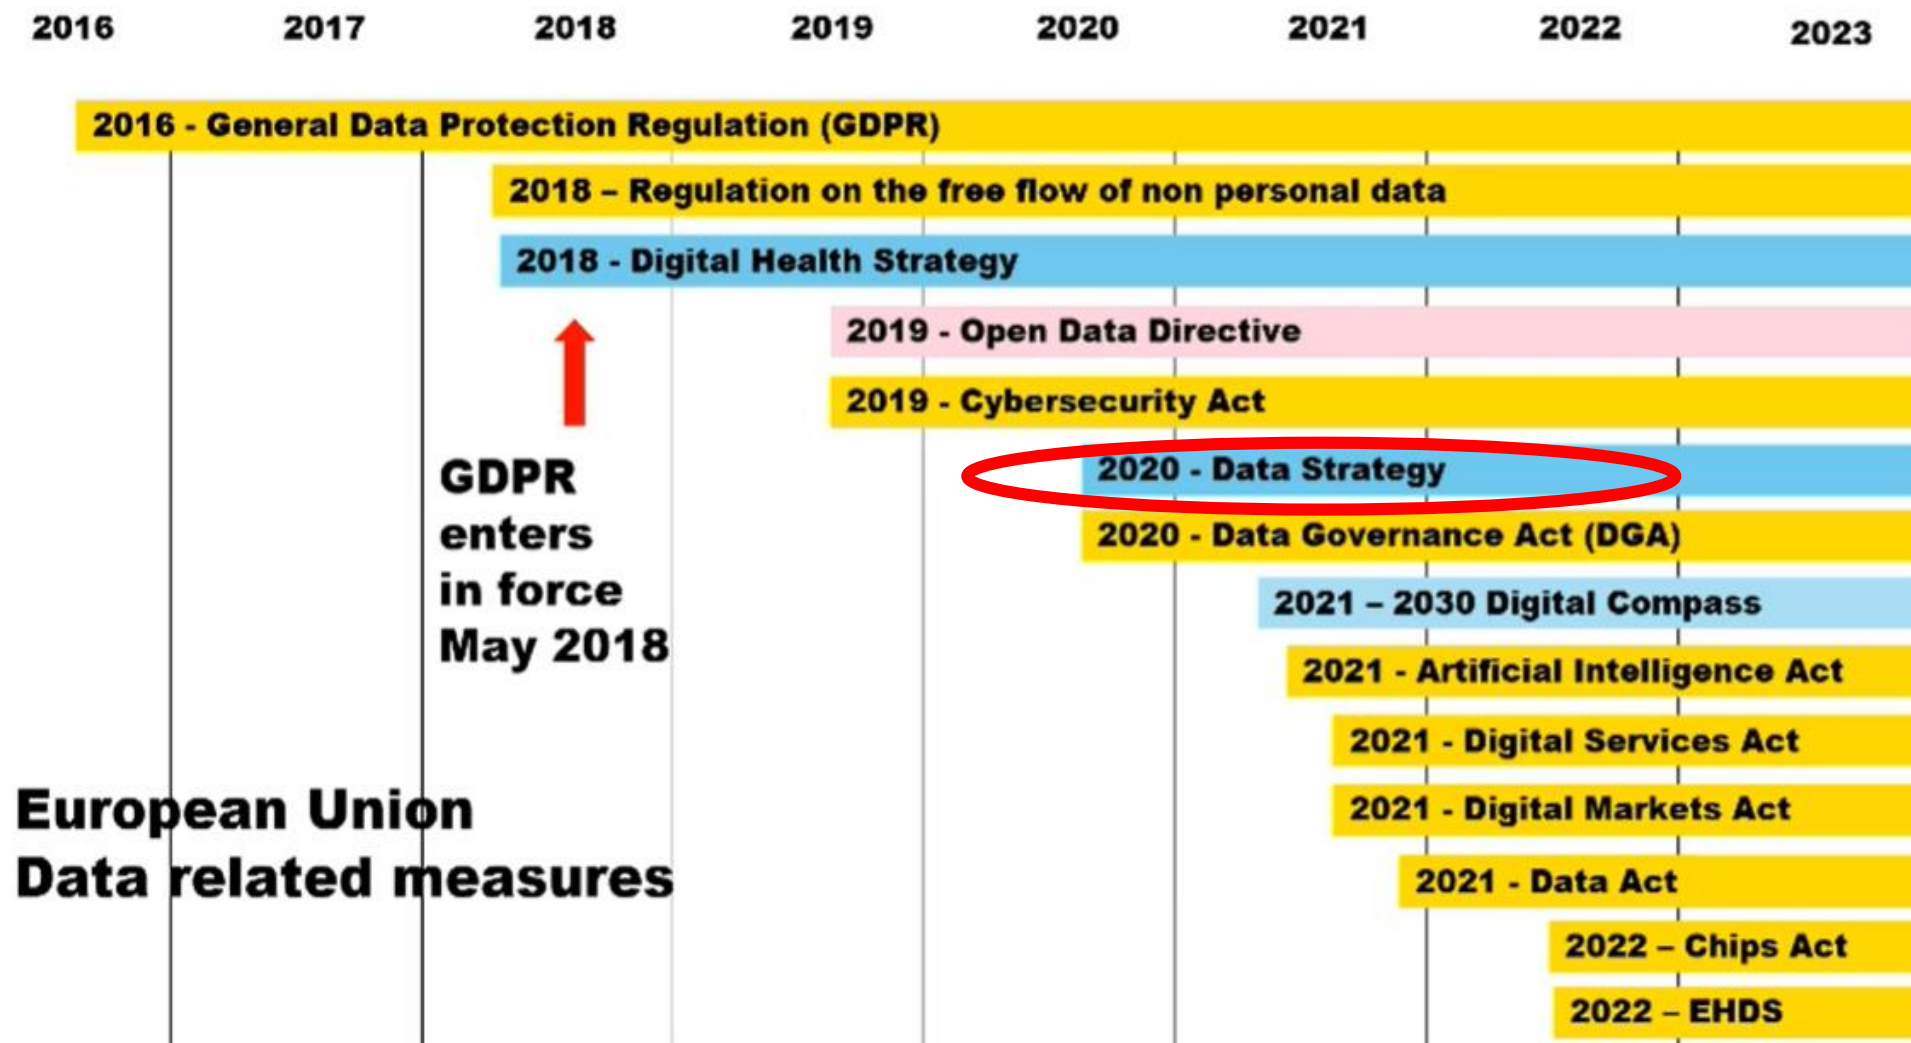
2016 2017 2018 2019 2020 2021 2022 2023

2016 - General Data Protection Regulation (GDPR)

2018 – Regulation on the free flow of non personal data

2018 - Digital Health Strategy

2019 - Open Data Directive

2019 - Cybersecurity Act

GDPR enters in force May 2018

2020 - Data Strategy

2020 - Data Governance Act (DGA)

2021 – 2030 Digital Compass

2021 - Artificial Intelligence Act

2021 - Digital Services Act

European Union Data related measures

2021 - Digital Markets Act

2021 - Data Act

2022 – Chips Act

2022 – EHDS